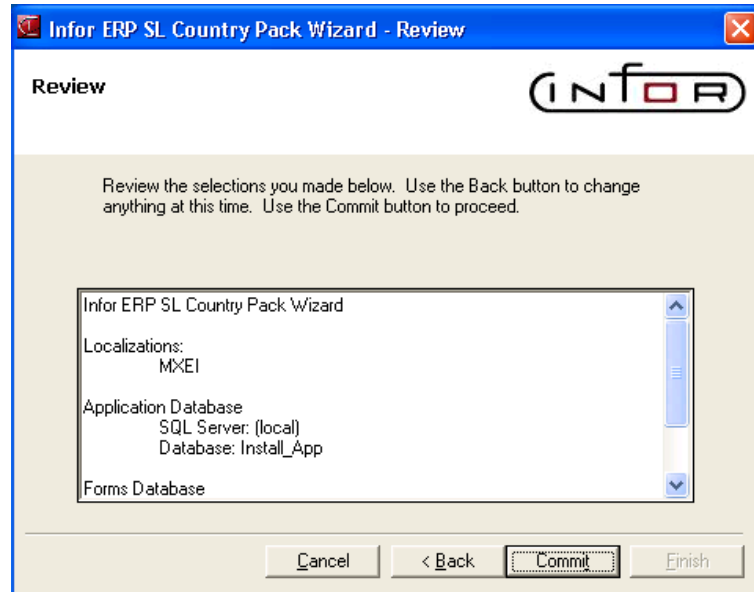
Infor ERP SL Country Pack Wizard - Review

Review

INFOR

Review the selections you made below. Use the Back button to change anything at this time. Use the Commit button to proceed.

Infor ERP SL Country Pack Wizard

Localizations:
MXEI

Application Database
SQL Server: (local)
Database: Install_App

Forms Database

Cancel | < Back | Commit | Finish